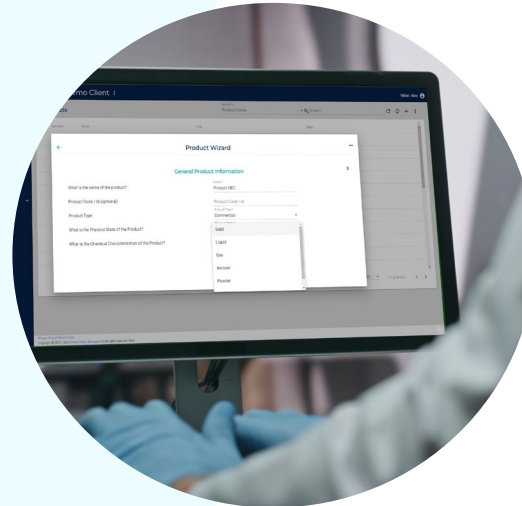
mo Client

Product Name

Product Wizard

General Product Information

What is the name of the product?

Name*
Product ABC

Product Code / Id (optional)

Product Code / Id

Product Type

Product Type*
Commercial

What is the Physical State of the Product?

What is the Chemical Characterization of the Product?

Solid

Liquid

Gas

Aerosol

Powder